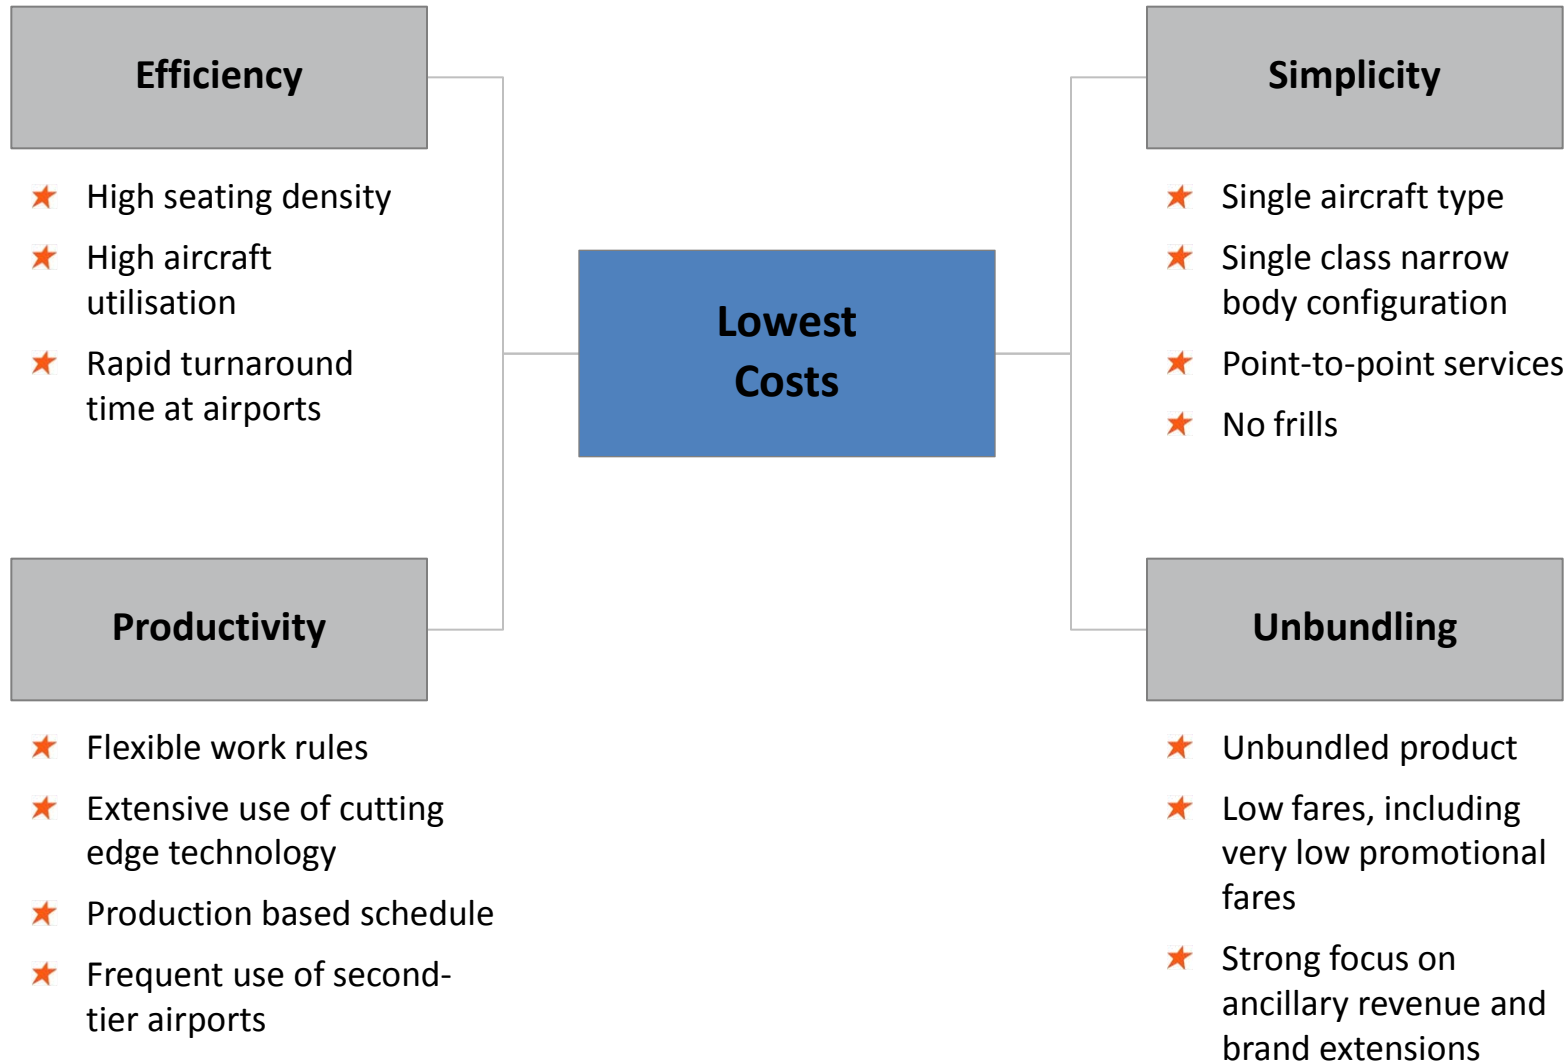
Efficiency

High seating density

High aircraft utilisation

Rapid turnaround time at airports

Productivity

Flexible work rules

Extensive use of cutting edge technology

Production based schedule

Frequent use of second-tier airports

Lowest Costs

Simplicity

Single aircraft type

Single class narrow body configuration

Point-to-point services

No frills

Unbundling

Unbundled product

Low fares, including very low promotional fares

Strong focus on ancillary revenue and brand extensions